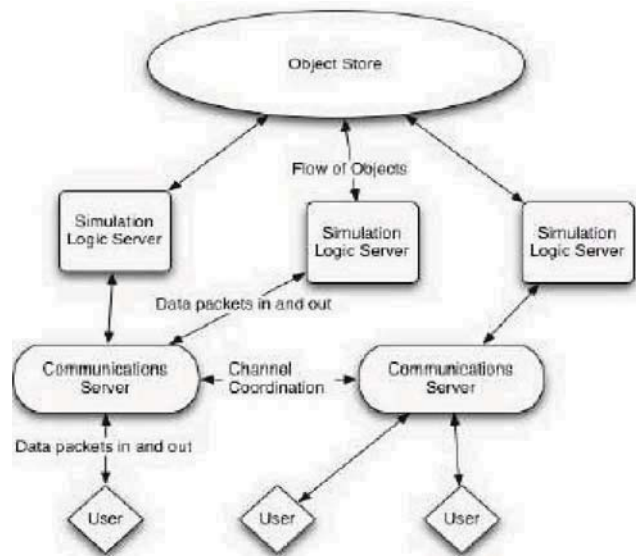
Object Store

Flow of Objects

Simulation Logic Server

Simulation Logic Server

Simulation Logic Server

Data packets in and out

Communications Server

Channel Coordination

Communications Server

Data packets in and out

User

User

User